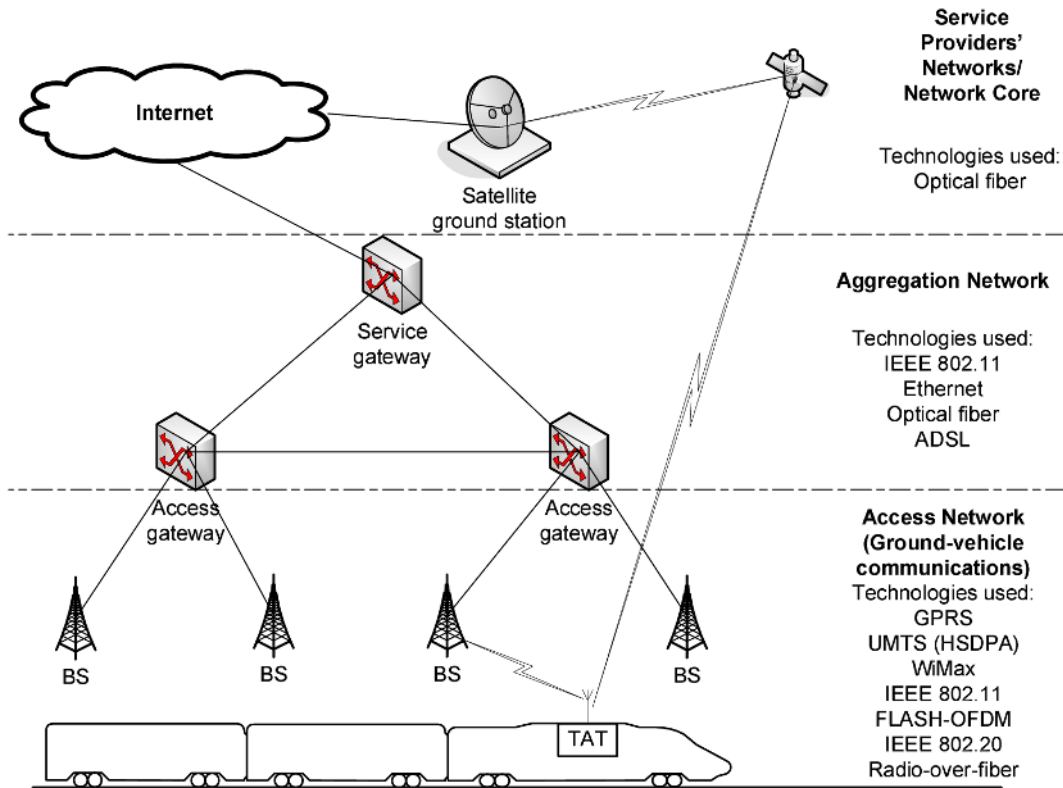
Internet

Satellite ground station

Service Providers' Networks/ Network Core

Technologies used: Optical fiber

Service gateway

Aggregation Network

Technologies used: IEEE 802.11 Ethernet Optical fiber ADSL

Access gateway

Access gateway

Access Network (Ground-vehicle communications)

Technologies used: GPRS UMTS (HSDPA) WiMax IEEE 802.11 FLASH-OFDM IEEE 802.20 Radio-over-fiber

BS

BS

BS

BS

TAT